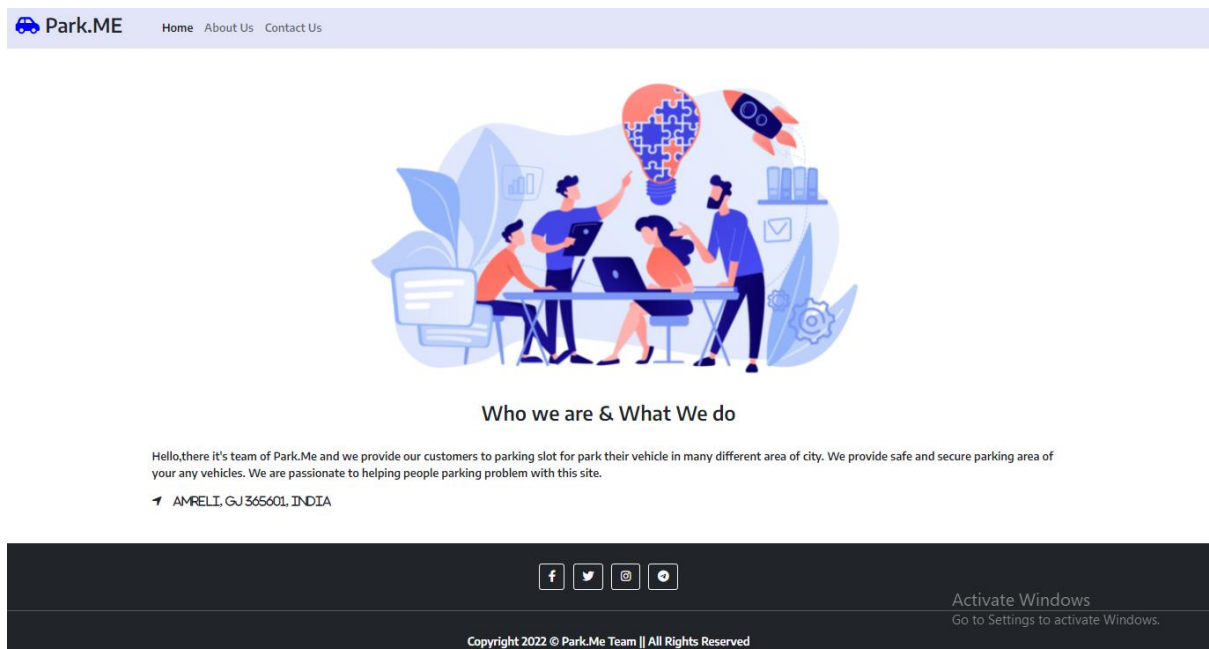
Park.ME

Home About Us Contact Us

Who we are & What We do

Hello,there it's team of Park.Me and we provide our customers to parking slot for park their vehicle in many different area of city. We provide safe and secure parking area of your any vehicles. We are passionate to helping people parking problem with this site.

AMRELI, GJ 365601, INDIA

Activate Windows
Go to Settings to activate Windows.

Copyright 2022 © Park.Me Team || All Rights Reserved